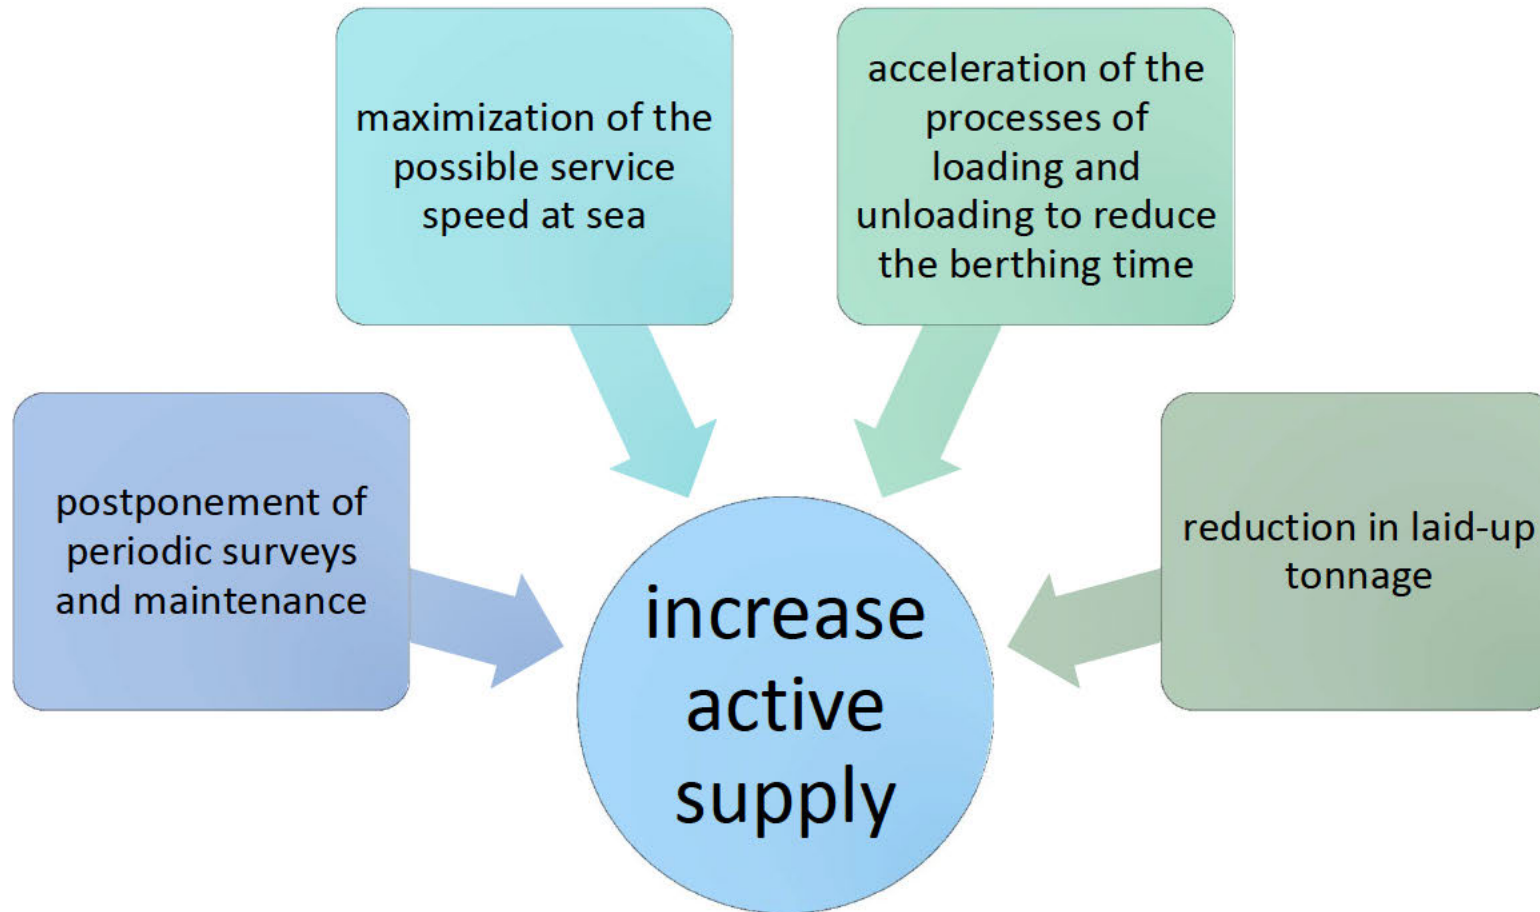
maximization of the possible service speed at sea

acceleration of the processes of loading and unloading to reduce the berthing time

postponement of periodic surveys and maintenance

increase active supply

reduction in laid-up tonnage